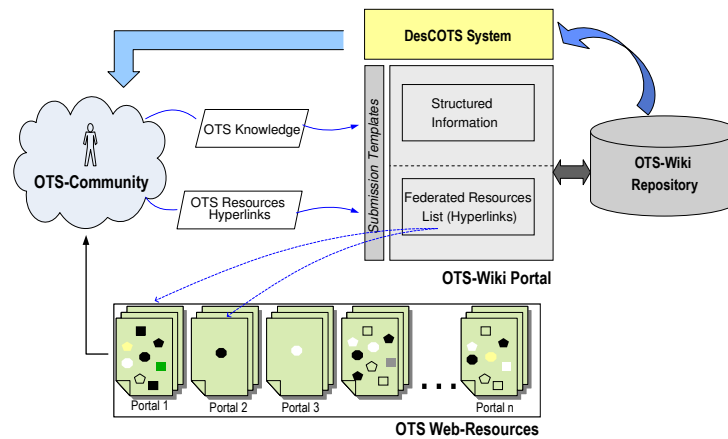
DesCOTS System

OTS-Community

OTS Knowledge

OTS Resources Hyperlinks

Submission Templates

Structured Information

Federated Resources List (Hyperlinks)

OTS-Wiki Repository

OTS-Wiki Portal

Portal 1

Portal 2

Portal 3

. . .

Portal n

OTS Web-Resources